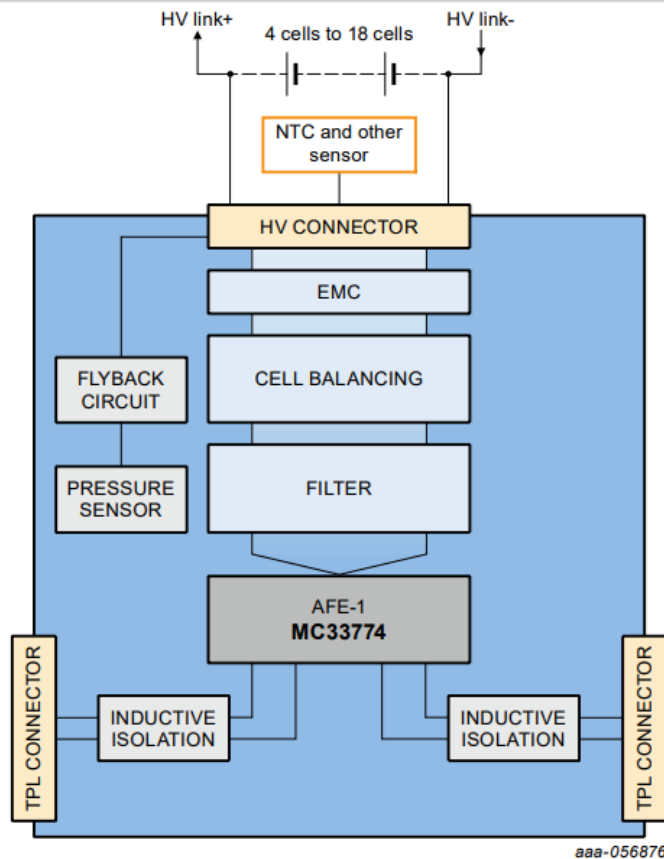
HV link+

4 cells to 18 cells

HV link-

NTC and other sensor

HV CONNECTOR

EMC

FLYBACK CIRCUIT

CELL BALANCING

PRESSURE SENSOR

FILTER

AFE-1
MC33774

TPL CONNECTOR

INDUCTIVE ISOLATION

INDUCTIVE ISOLATION

TPL CONNECTOR

aaa-056876